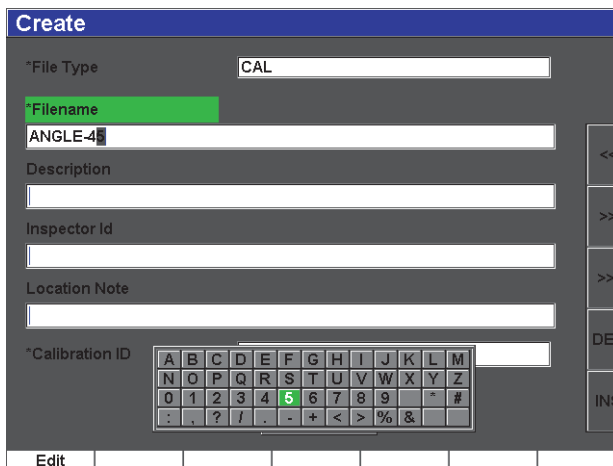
Create

*File Type CAL

*Filename

ANGLE-45

Description

Inspector Id

Location Note

*Calibration ID

| A | B | C | D | E | F | G | H | I | J | K | L | M |
|---|---|---|---|---|---|---|---|---|---|---|---|---|
| N | O | P | Q | R | S | T | U | V | W | X | Y | Z |
| 0 | 1 | 2 | 3 | 4 | 5 | 6 | 7 | 8 | 9 |  | * | # |
| : | , | ? | / | . | - | + | < | > | % | & |  |  |

<<

>>

>>

DE

INS

Edit